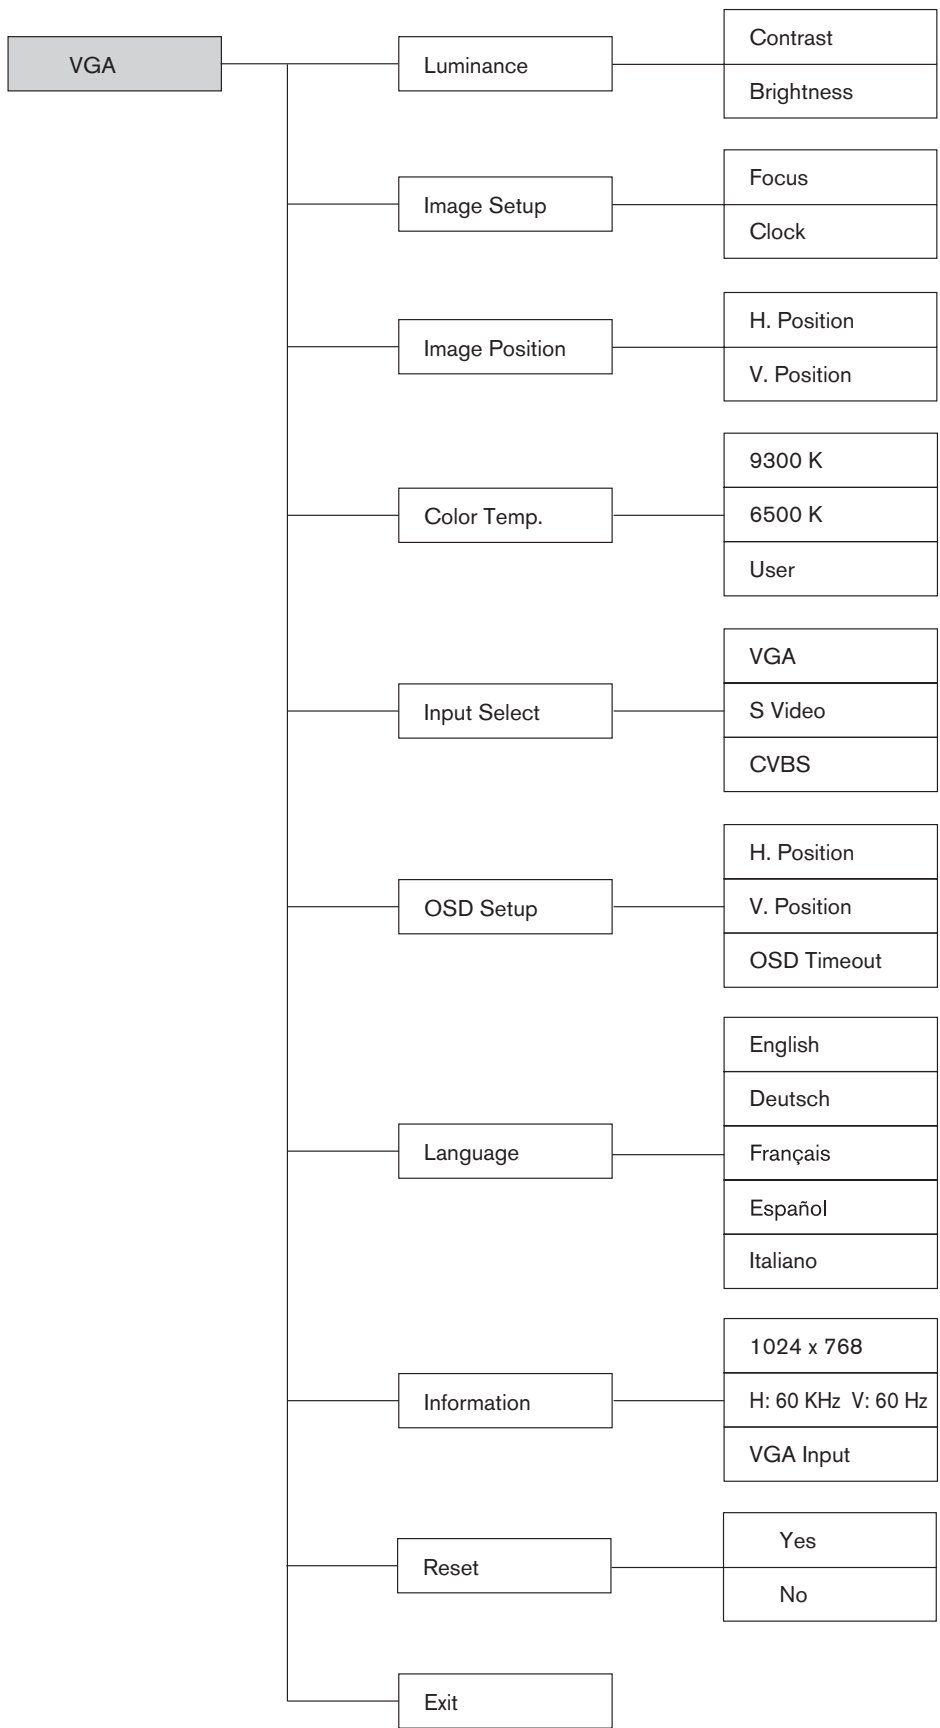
VGA

Luminance
Contrast
Brightness

Image Setup
Focus
Clock

Image Position
H. Position
V. Position

Color Temp.
9300 K
6500 K
User

Input Select
VGA
S Video
CVBS

OSD Setup
H. Position
V. Position
OSD Timeout

Language
English
Deutsch
Français
Español
Italiano

Information
1024 x 768
H: 60 KHz V: 60 Hz
VGA Input

Reset
Yes
No

Exit